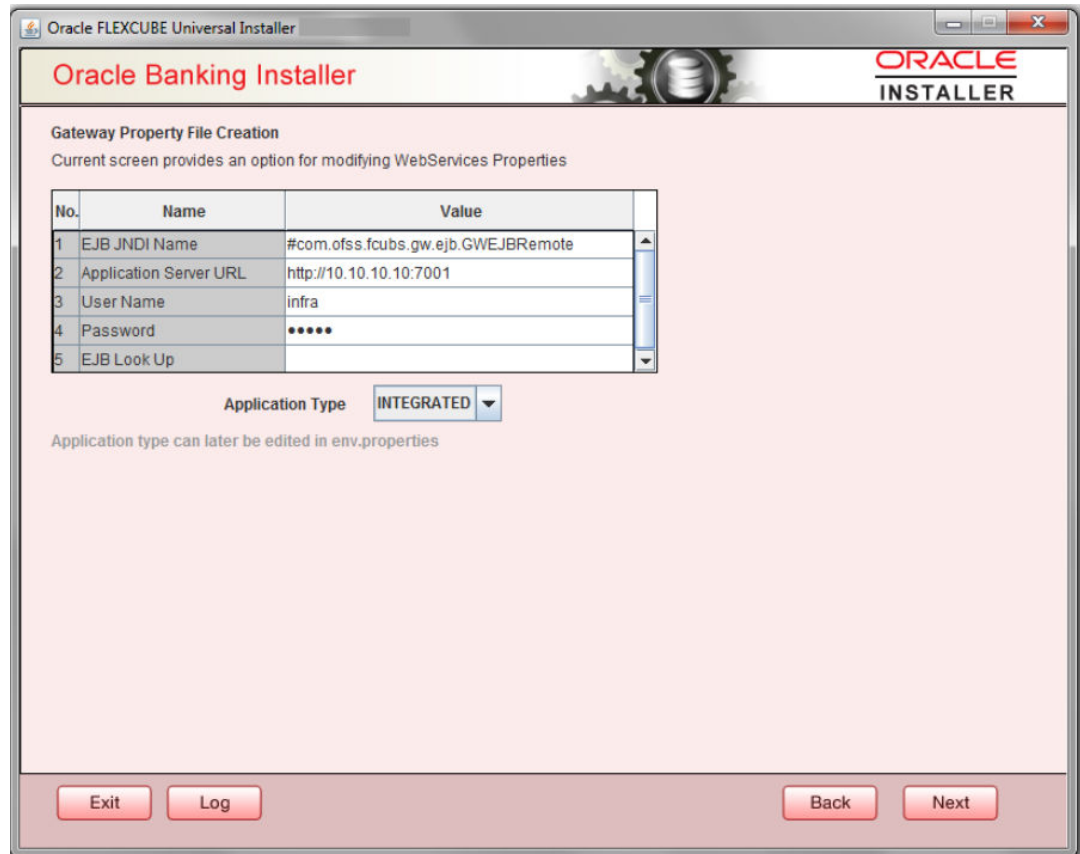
Oracle FLEXCUBE Universal Installer

Oracle Banking Installer

ORACLE
INSTALLER

Gateway Property File Creation
Current screen provides an option for modifying WebServices Properties

| No. | Name | Value |
|---|---|---|
| 1 | EJB JNDI Name | #com.ofss.fcubs.gw.ejb.GWEJBRemote |
| 2 | Application Server URL | http://10.10.10.10:7001 |
| 3 | User Name | infra |
| 4 | Password | ••••• |
| 5 | EJB Look Up | |

Application Type INTEGRATED

Application type can later be edited in env.properties

Exit Log Back Next